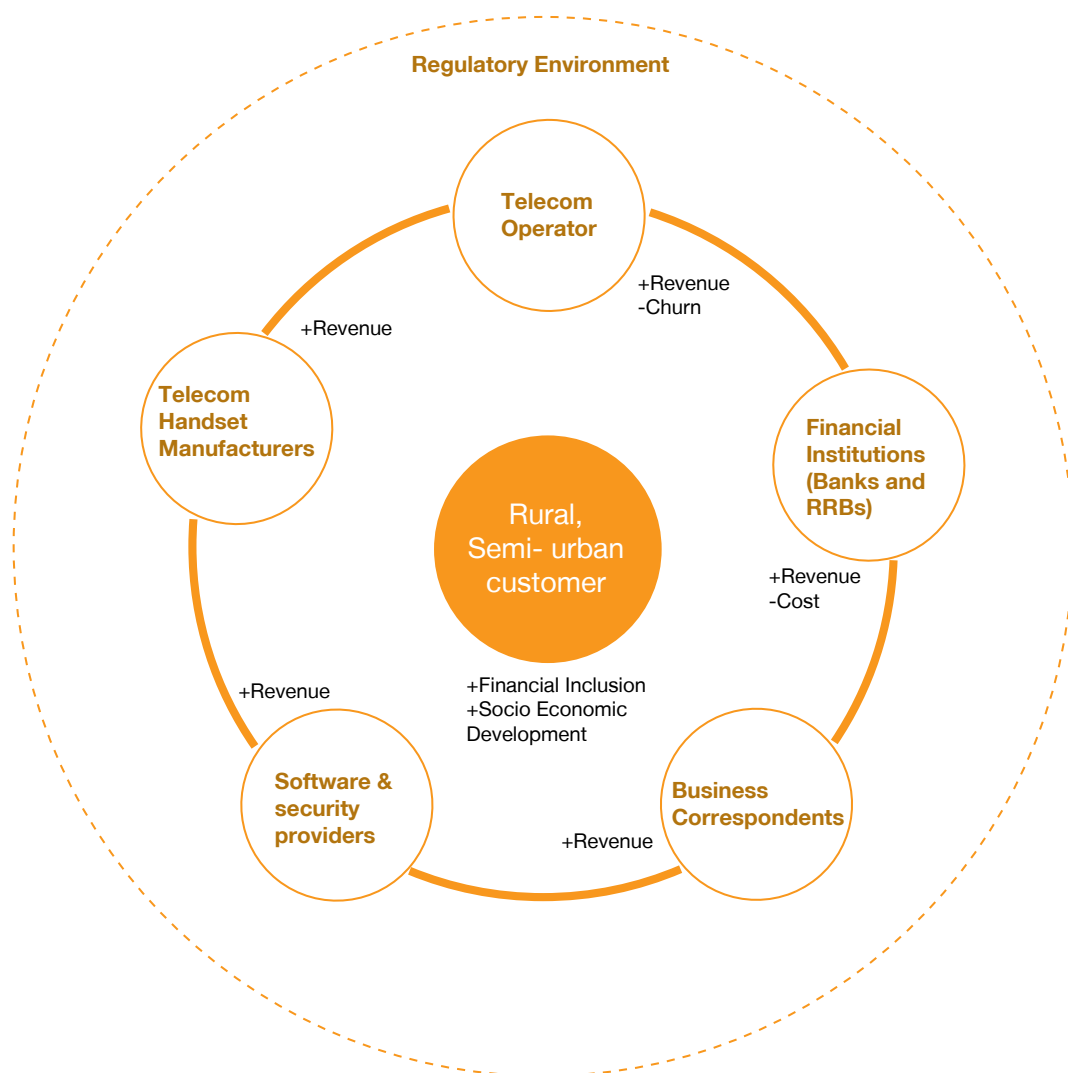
Regulatory Environment

Telecom Operator

+Revenue
-Churn

+Revenue

Telecom Handset Manufacturers

Financial Institutions (Banks and RRBs)

Rural, Semi- urban customer

+Revenue
-Cost

+Revenue

+Financial Inclusion
+Socio Economic Development

Software & security providers

Business Correspondents

+Revenue